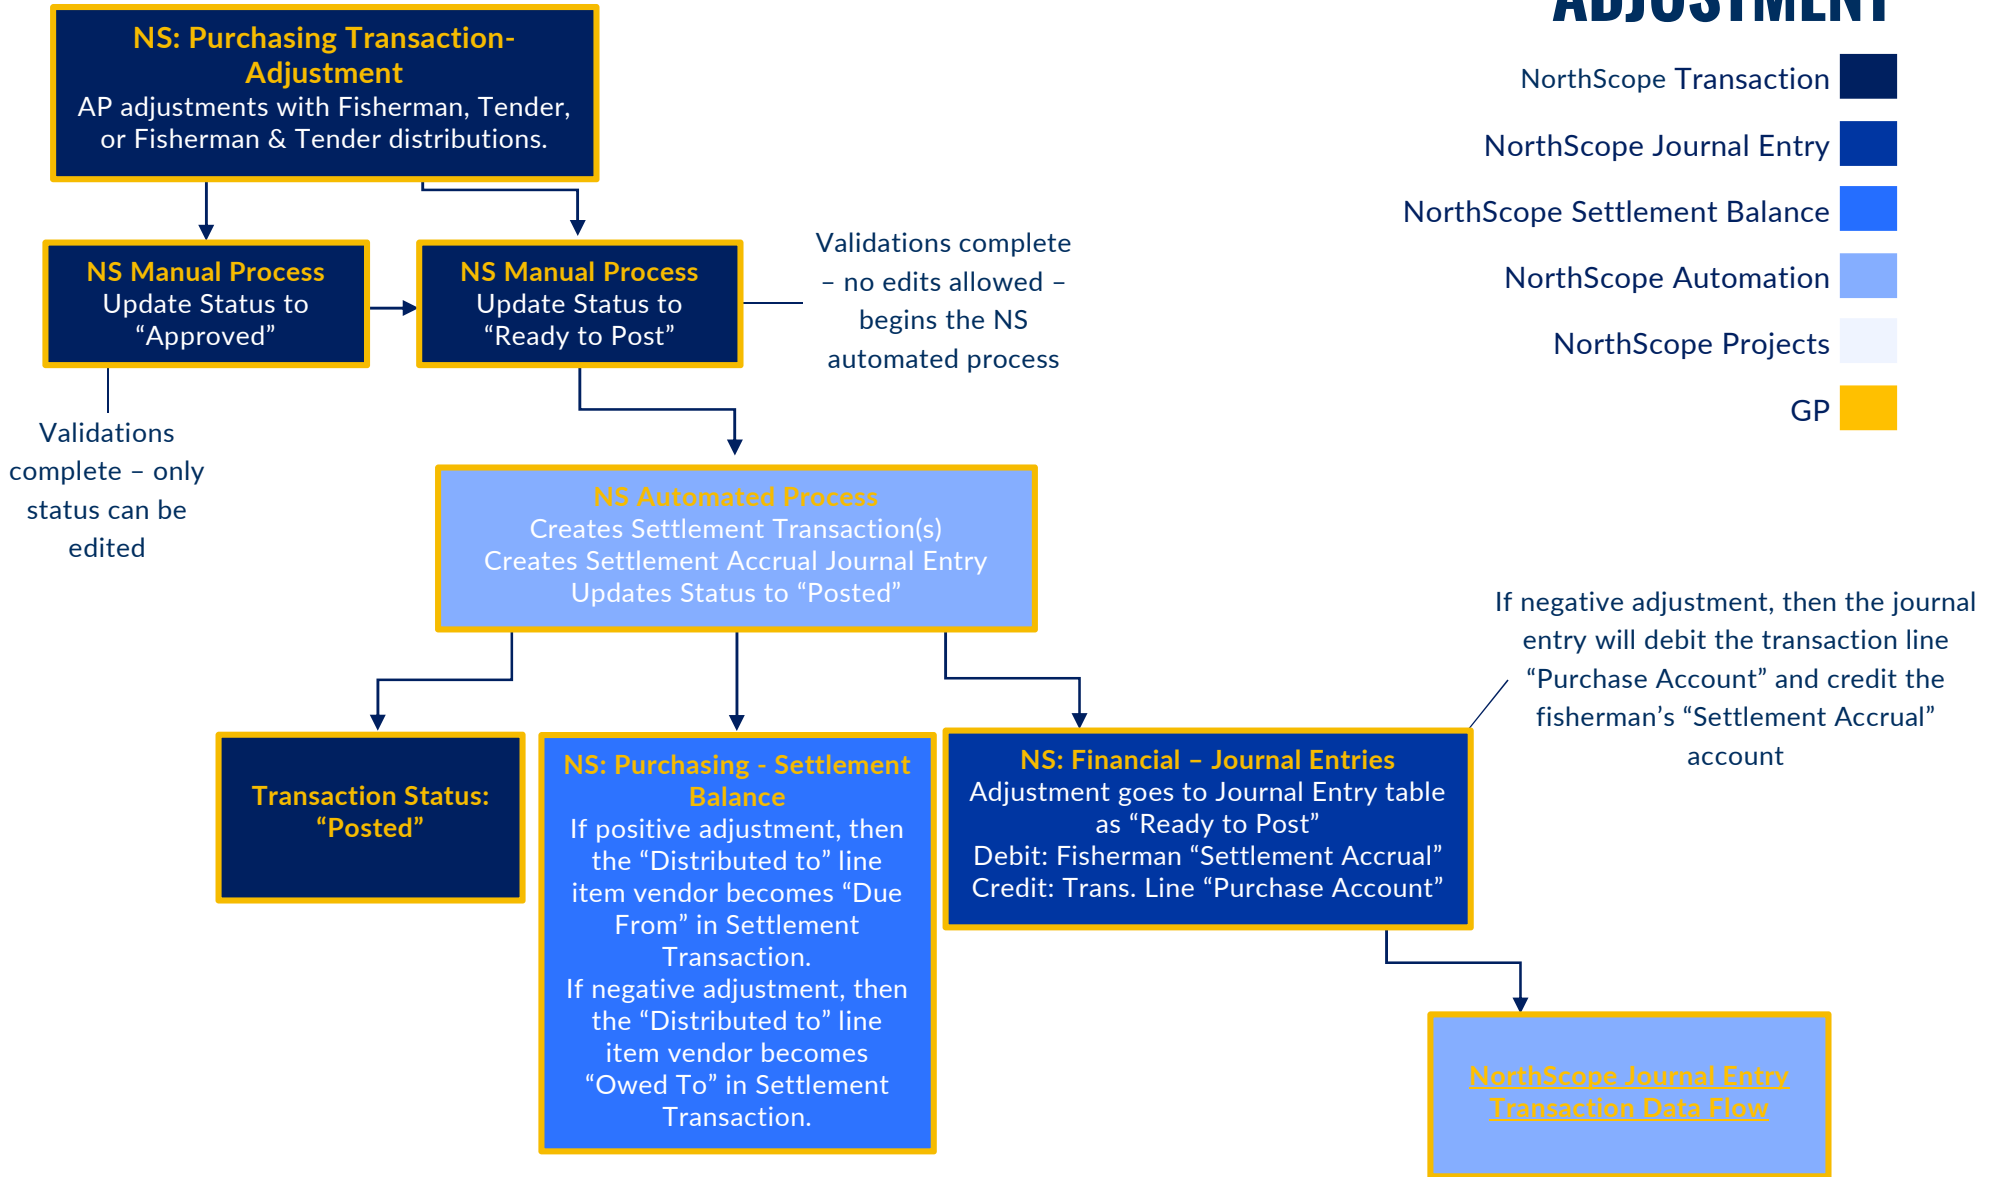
ADJUSTMENT

NorthScope Transaction

NorthScope Journal Entry

NorthScope Settlement Balance

NorthScope Automation

NorthScope Projects

GP

NS: Purchasing Transaction-Adjustment
AP adjustments with Fisherman, Tender, or Fisherman & Tender distributions.

NS Manual Process
Update Status to "Approved"

Validations complete – only status can be edited

NS Manual Process
Update Status to "Ready to Post"

Validations complete – no edits allowed – begins the NS automated process

NS Automated Process
Creates Settlement Transaction(s)
Creates Settlement Accrual Journal Entry
Updates Status to "Posted"

Transaction Status: "Posted"

NS: Purchasing - Settlement Balance
If positive adjustment, then the "Distributed to" line item vendor becomes "Due From" in Settlement Transaction.
If negative adjustment, then the "Distributed to" line item vendor becomes "Owed To" in Settlement Transaction.

NS: Financial – Journal Entries
Adjustment goes to Journal Entry table as "Ready to Post"
Debit: Fisherman "Settlement Accrual"
Credit: Trans. Line "Purchase Account"

If negative adjustment, then the journal entry will debit the transaction line "Purchase Account" and credit the fisherman's "Settlement Accrual" account

NorthScope Journal Entry Transaction Data Flow